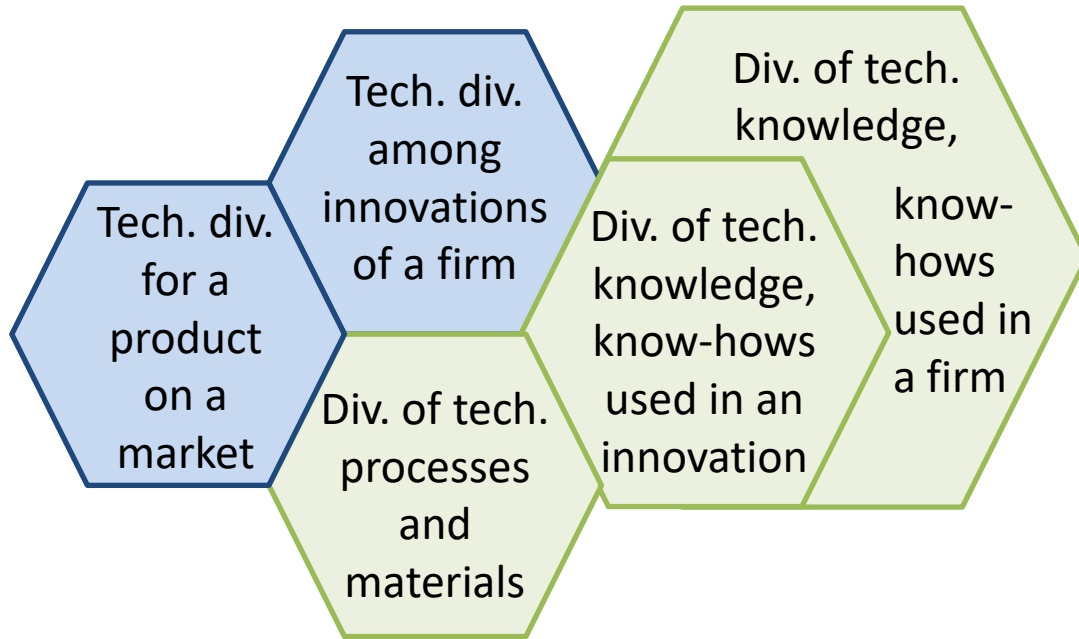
Tech. div. for a product on a market

Tech. div. among innovations of a firm

Div. of tech. processes and materials

Div. of tech. knowledge, know-hows used in an innovation

Div. of tech. knowledge, know-hows used in a firm